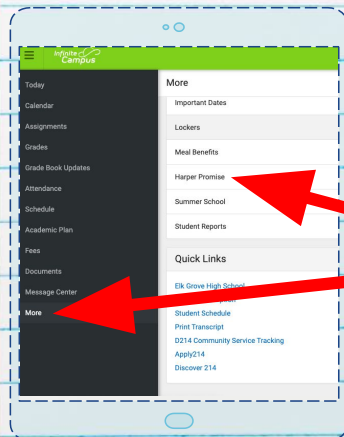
Infinite Campus

Today
Calendar
Assignments
Grades
Grade Book Updates
Attendance
Schedule
Academic Plan
Fees
Documents
Message Center
More

More
Important Dates
Lockers
Meal Benefits
Harper Promise
Summer School
Student Reports

Quick Links
Elk Grove High School
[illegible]
Student Schedule
Print Transcript
D214 Community Service Tracking
Apply214
Discover 214